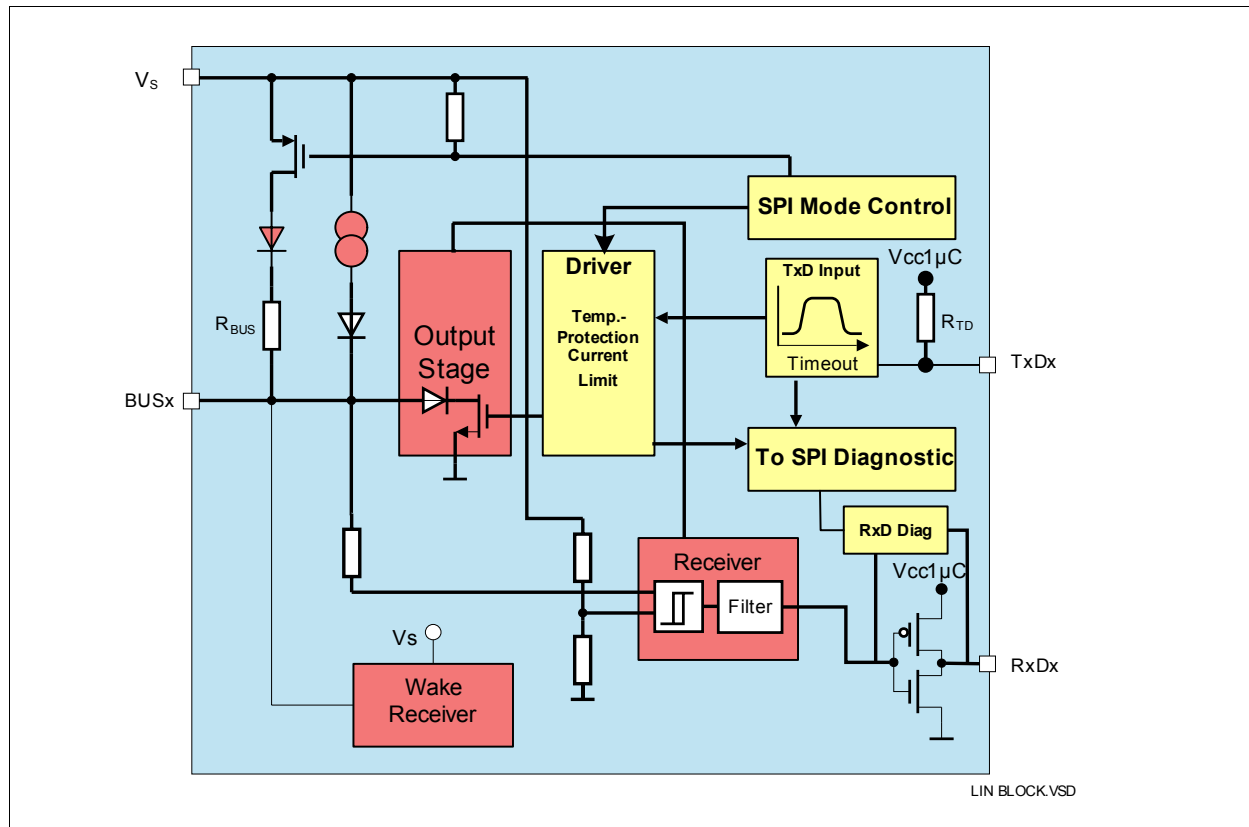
$V_S$

SPI Mode Control

Driver

Temp.-
Protection
Current
Limit

TxD Input

Timeout

Vcc1µC

$R_{TD}$

TxDx

$R_{BUS}$

Output
Stage

BUSx

To SPI Diagnostic

RxD Diag

Vcc1µC

Receiver

Filter

RxDx

Vs

Wake
Receiver

LIN BLOCK.VSD